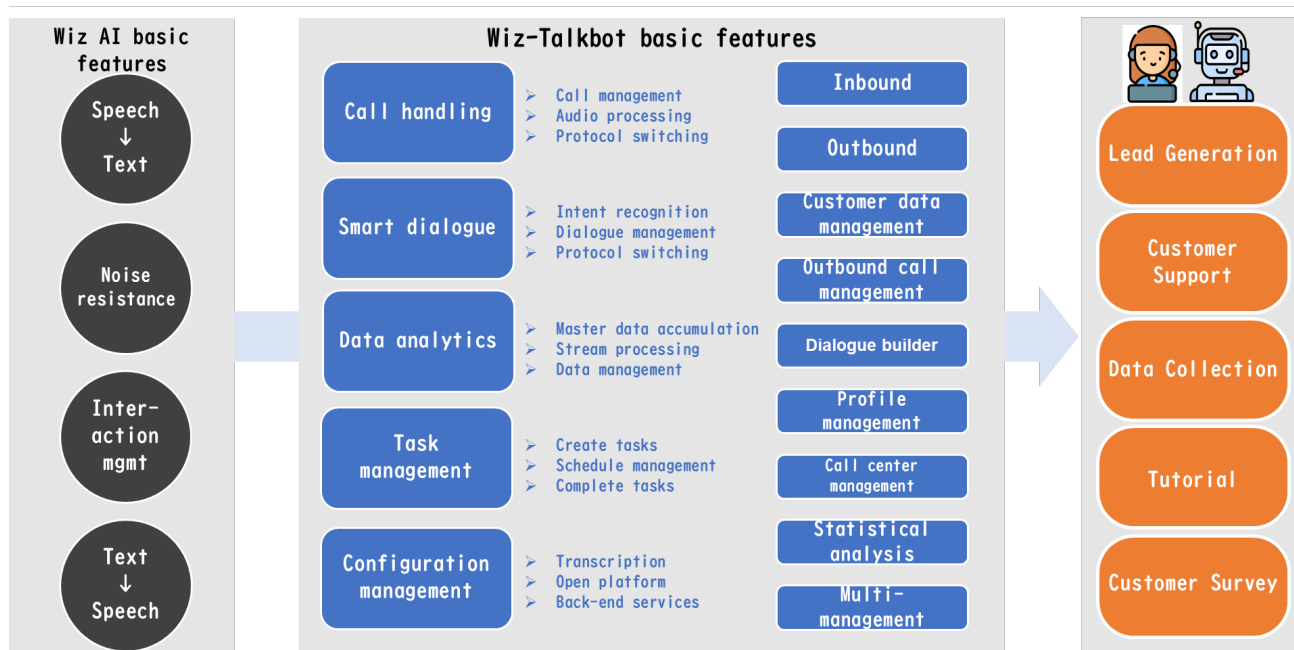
Wiz AI basic features

Speech
↓
Text

Noise resistance

Inter-action mgmt

Text
↓
Speech

Wiz-Talkbot basic features

Call handling
➢ Call management
➢ Audio processing
➢ Protocol switching

Smart dialogue
➢ Intent recognition
➢ Dialogue management
➢ Protocol switching

Data analytics
➢ Master data accumulation
➢ Stream processing
➢ Data management

Task management
➢ Create tasks
➢ Schedule management
➢ Complete tasks

Configuration management
➢ Transcription
➢ Open platform
➢ Back-end services

Inbound

Outbound

Customer data management

Outbound call management

Dialogue builder

Profile management

Call center management

Statistical analysis

Multi-management

Lead Generation

Customer Support

Data Collection

Tutorial

Customer Survey